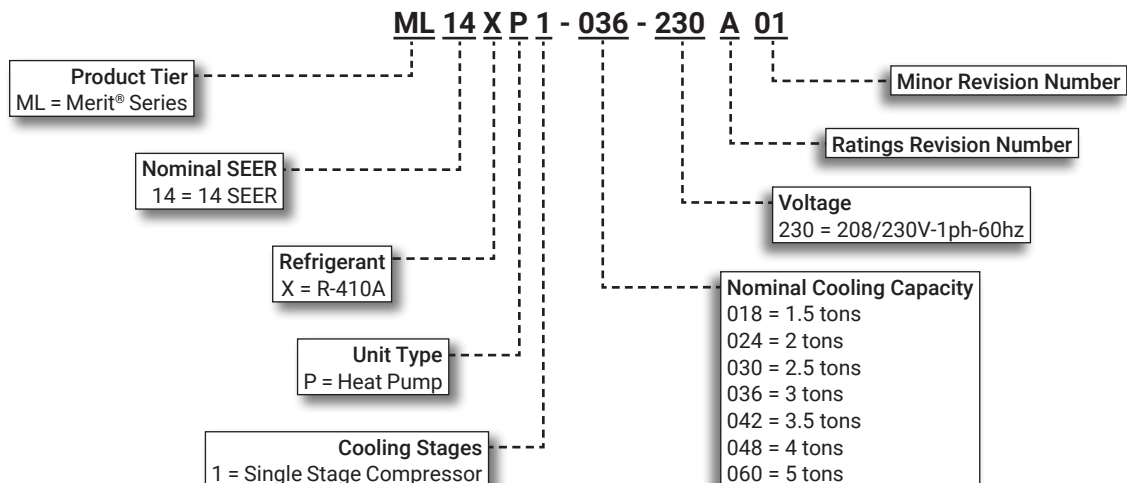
ML 14 X P 1 - 036 - 230 A 01

Product Tier
ML = Merit® Series

Minor Revision Number

Ratings Revision Number

Nominal SEER
14 = 14 SEER

Voltage
230 = 208/230V-1ph-60hz

Refrigerant
X = R-410A

Nominal Cooling Capacity
018 = 1.5 tons
024 = 2 tons
030 = 2.5 tons
036 = 3 tons
042 = 3.5 tons
048 = 4 tons
060 = 5 tons

Unit Type
P = Heat Pump

Cooling Stages
1 = Single Stage Compressor